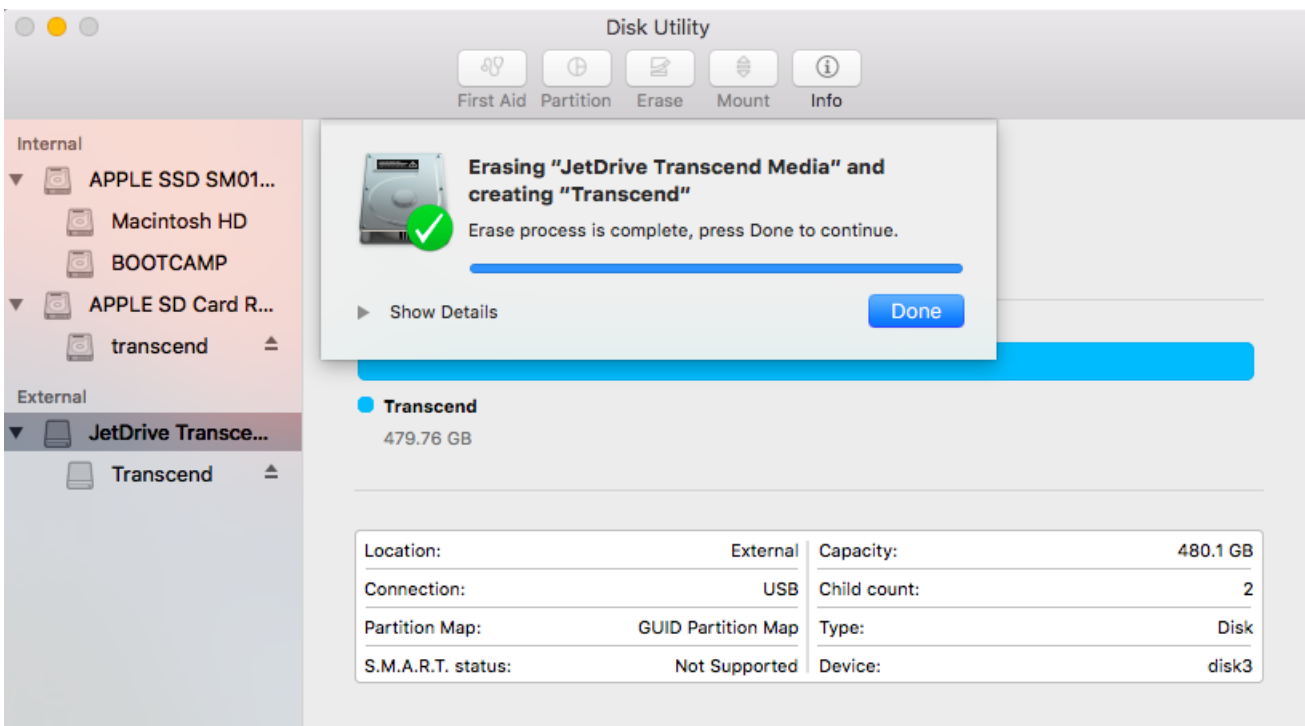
Disk Utility

First Aid Partition Erase Mount Info

Internal
APPLE SSD SM01...
Macintosh HD
BOOTCAMP
APPLE SD Card R...
transcend
External
JetDrive Transce...
Transcend

Erasing “JetDrive Transcend Media” and creating “Transcend”
Erase process is complete, press Done to continue.

Show Details
Done

Transcend
479.76 GB

| Location: | External | Capacity: | 480.1 GB |
|---|---|---|---|
| Connection: | USB | Child count: | 2 |
| Partition Map: | GUID Partition Map | Type: | Disk |
| S.M.A.R.T. status: | Not Supported | Device: | disk3 |